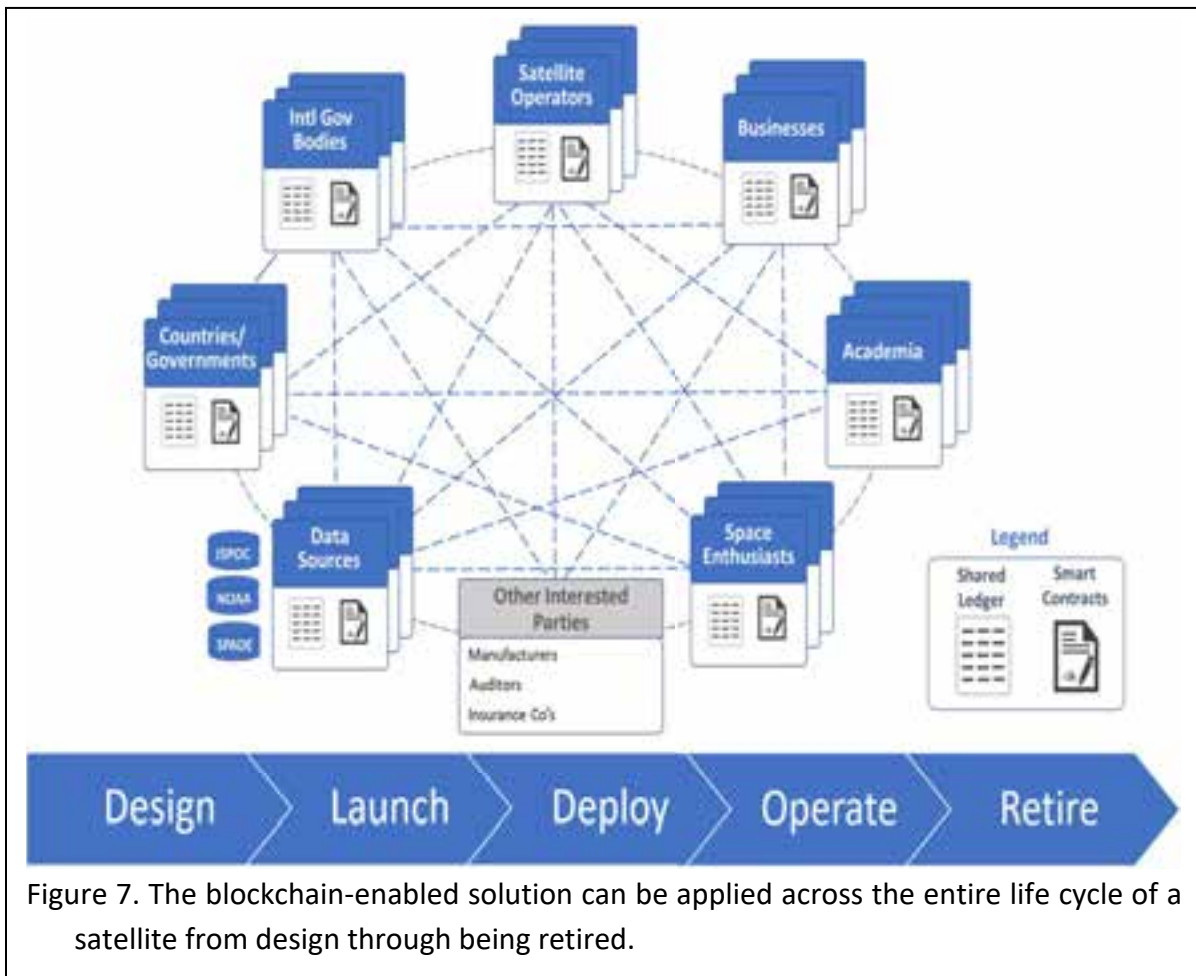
Satellite Operators

Intl Gov Bodies

Businesses

Countries/ Governments

Academia

Data Sources

JSPOC

NOAA

SPADE

Space Enthusiasts

Other Interested Parties

Manufacturers

Auditors

Insurance Co's

Legend

Shared Ledger

Smart Contracts

Design

Launch

Deploy

Operate

Retire

Figure 7. The blockchain-enabled solution can be applied across the entire life cycle of a satellite from design through being retired.